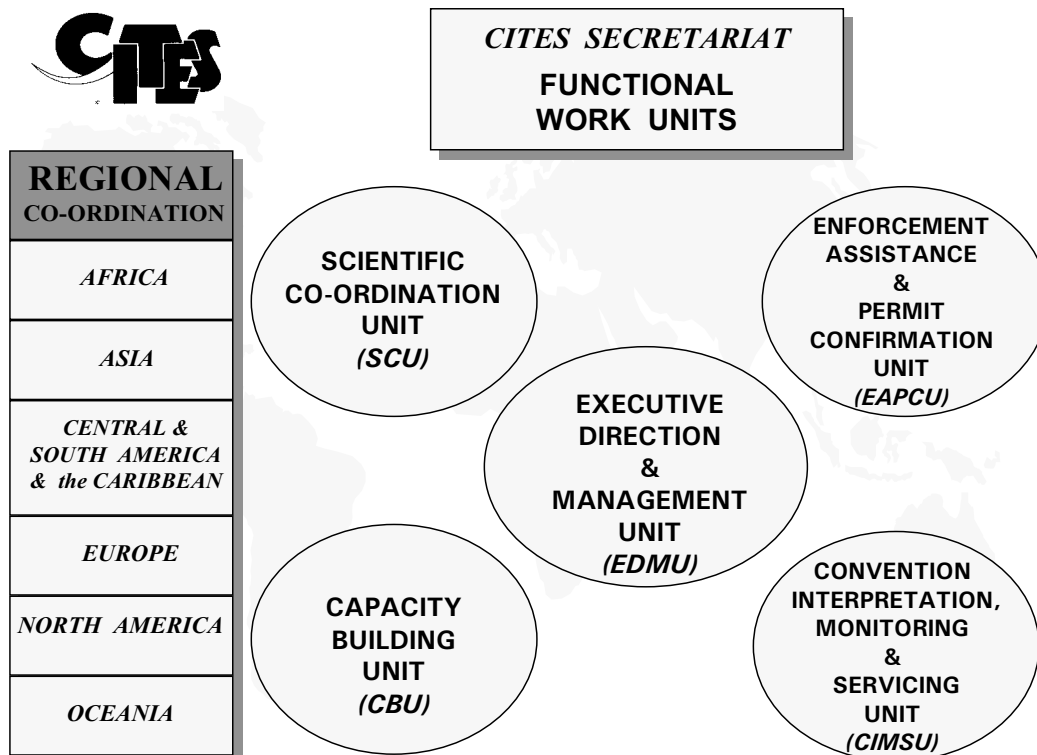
CITES

CITES SECRETARIAT
FUNCTIONAL WORK UNITS

REGIONAL CO-ORDINATION

AFRICA

ASIA

CENTRAL & SOUTH AMERICA & the CARIBBEAN

EUROPE

NORTH AMERICA

OCEANIA

SCIENTIFIC CO-ORDINATION UNIT (SCU)

ENFORCEMENT ASSISTANCE & PERMIT CONFIRMATION UNIT (EAPCU)

EXECUTIVE DIRECTION & MANAGEMENT UNIT (EDMU)

CAPACITY BUILDING UNIT (CBU)

CONVENTION INTERPRETATION, MONITORING & SERVICING UNIT (CIMSU)